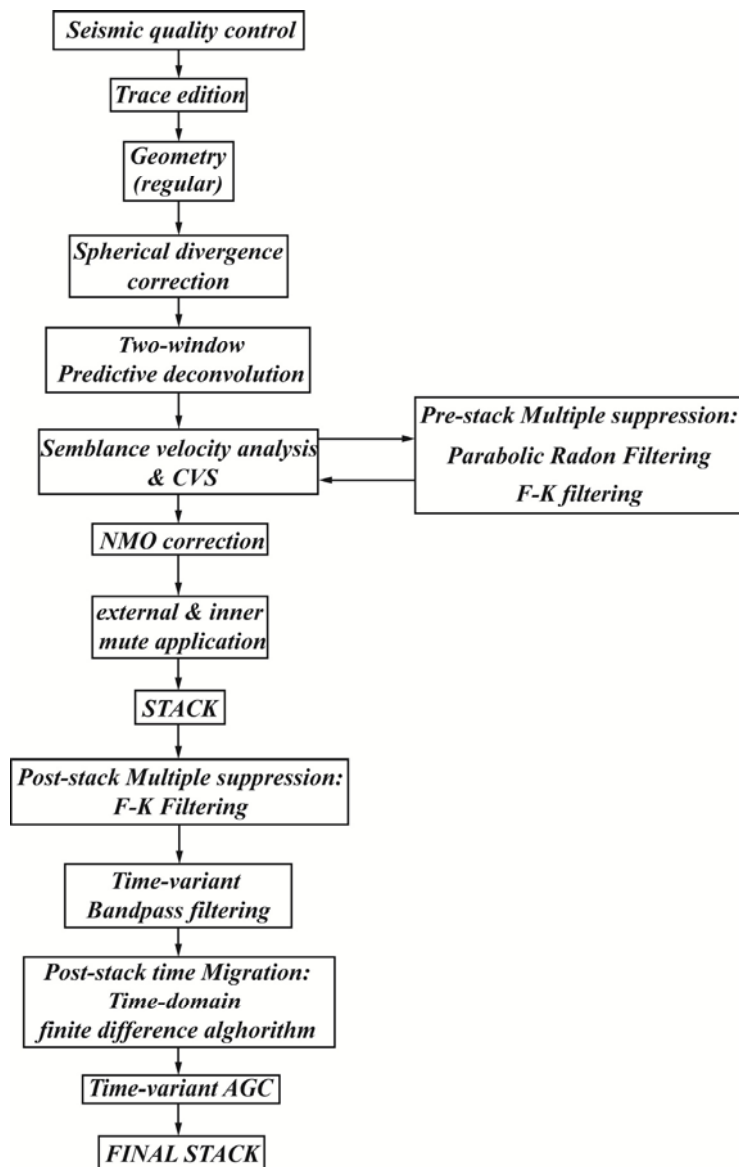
Seismic quality control

Trace edition

Geometry (regular)

Spherical divergence correction

Two-window Predictive deconvolution

Semblance velocity analysis & CVS

Pre-stack Multiple suppression:
Parabolic Radon Filtering
F-K filtering

NMO correction

external & inner mute application

STACK

Post-stack Multiple suppression:
F-K Filtering

Time-variant Bandpass filtering

Post-stack time Migration:
Time-domain
finite difference alghorithm

Time-variant AGC

FINAL STACK